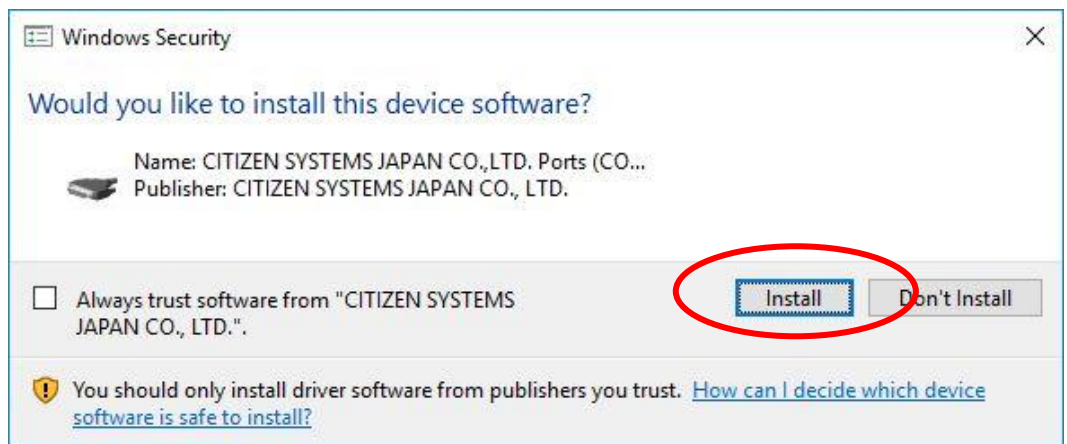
Windows Security

Would you like to install this device software?

Name: CITIZEN SYSTEMS JAPAN CO.,LTD. Ports (CO...
Publisher: CITIZEN SYSTEMS JAPAN CO., LTD.

Always trust software from "CITIZEN SYSTEMS JAPAN CO., LTD.".

Install

Don't Install

You should only install driver software from publishers you trust. How can I decide which device software is safe to install?